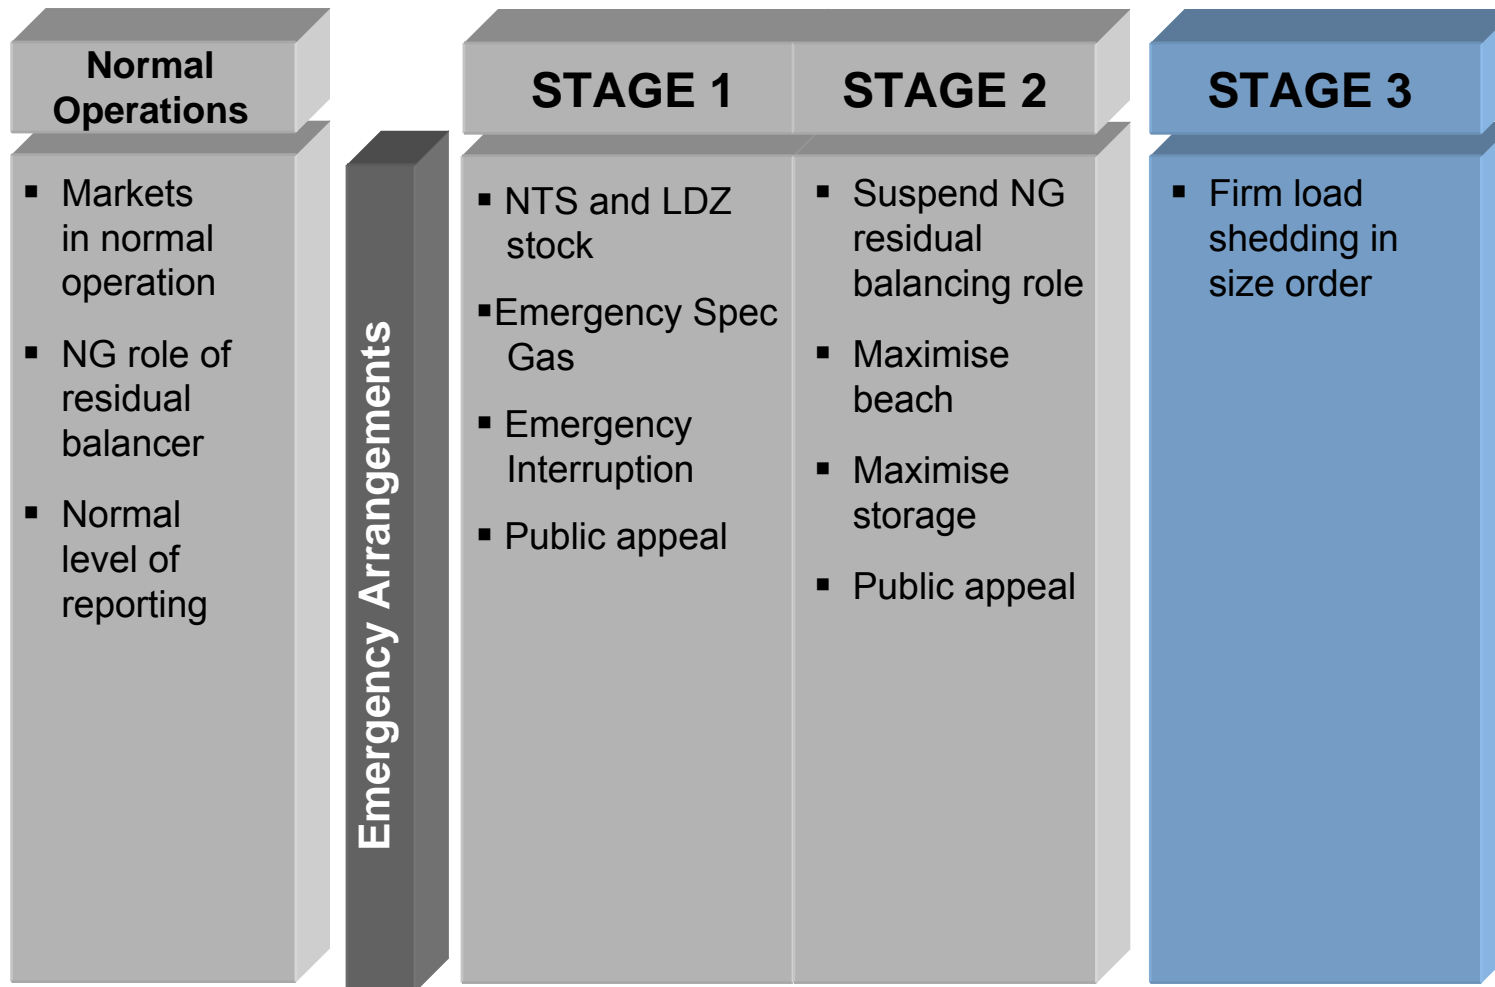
Normal Operations

▪ Markets in normal operation

▪ NG role of residual balancer

▪ Normal level of reporting

Emergency Arrangements

STAGE 1

▪ NTS and LDZ stock

▪Emergency Spec Gas

▪ Emergency Interruption

▪ Public appeal

STAGE 2

▪ Suspend NG residual balancing role

▪ Maximise beach

▪ Maximise storage

▪ Public appeal

STAGE 3

▪ Firm load shedding in size order